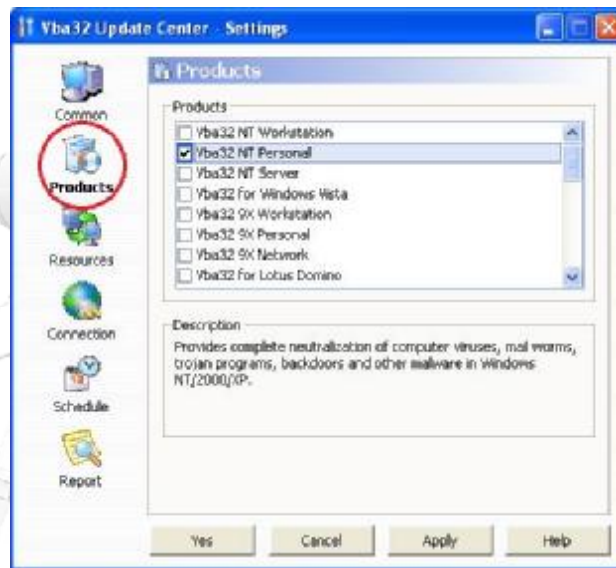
Vba32 Update Center - Settings

Common

Products

Resources

Connection

Schedule

Report

Products

Products

Vba32 NT Workstation
Vba32 NT Personal
Vba32 NT Server
Vba32 for Windows Vista
Vba32 9X Workstation
Vba32 9X Personal
Vba32 9X Network
Vba32 for Lotus Domino

Description

Provides complete neutralization of computer viruses, mail worms, trojan programs, backdoors and other malware in Windows NT/2000/XP.

Yes

Cancel

Apply

Help